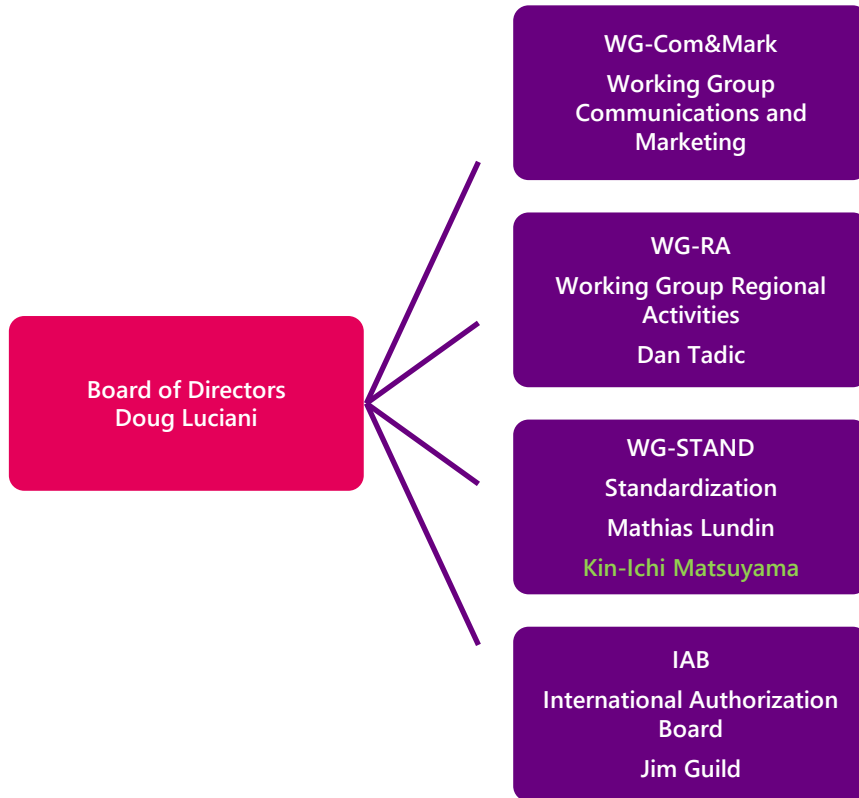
Board of Directors
Doug Luciani

WG-Com&Mark

Working Group Communications and Marketing

WG-RA

Working Group Regional Activities

Dan Tadic

WG-STAND

Standardization

Mathias Lundin

Kin-Ichi Matsuyama

IAB

International Authorization Board

Jim Guild